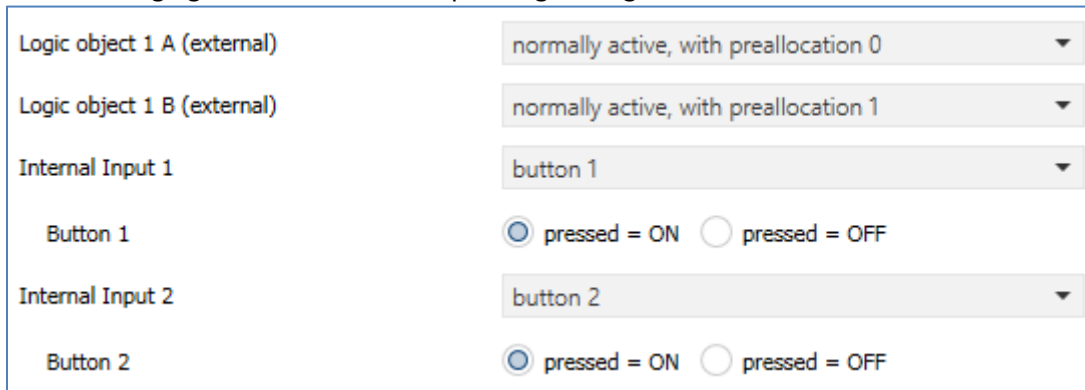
Logic object 1 A (external)
normally active, with preallocation 0

Logic object 1 B (external)
normally active, with preallocation 1

Internal Input 1
button 1

Button 1
pressed = ON pressed = OFF

Internal Input 2
button 2

Button 2
pressed = ON pressed = OFF